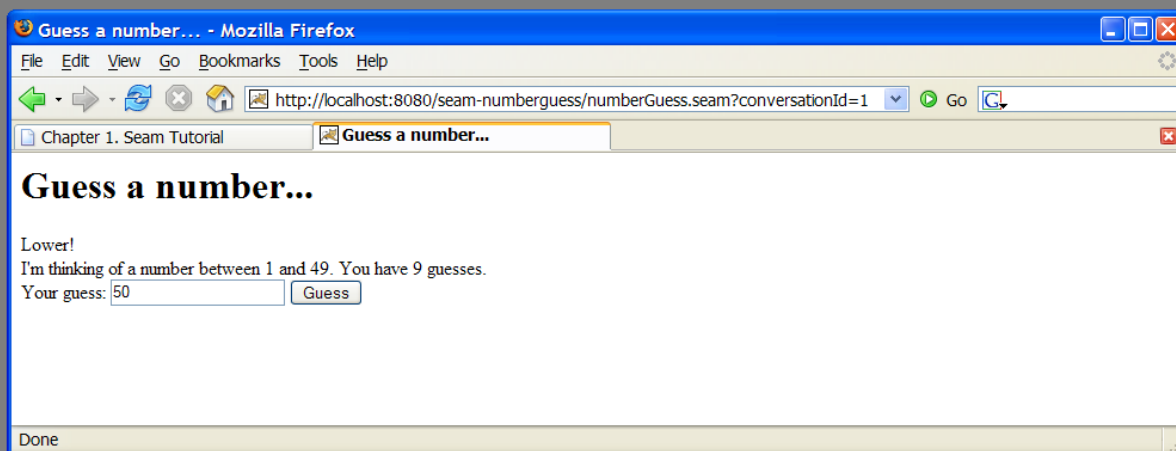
Guess a number... - Mozilla Firefox

File Edit View Go Bookmarks Tools Help

http://localhost:8080/seam-numberguess/numberGuess.seam?conversationId=1 Go

Chapter 1. Seam Tutorial
Guess a number...

# Guess a number...

Lower!
I'm thinking of a number between 1 and 49. You have 9 guesses.
Your guess: 50 Guess

Done